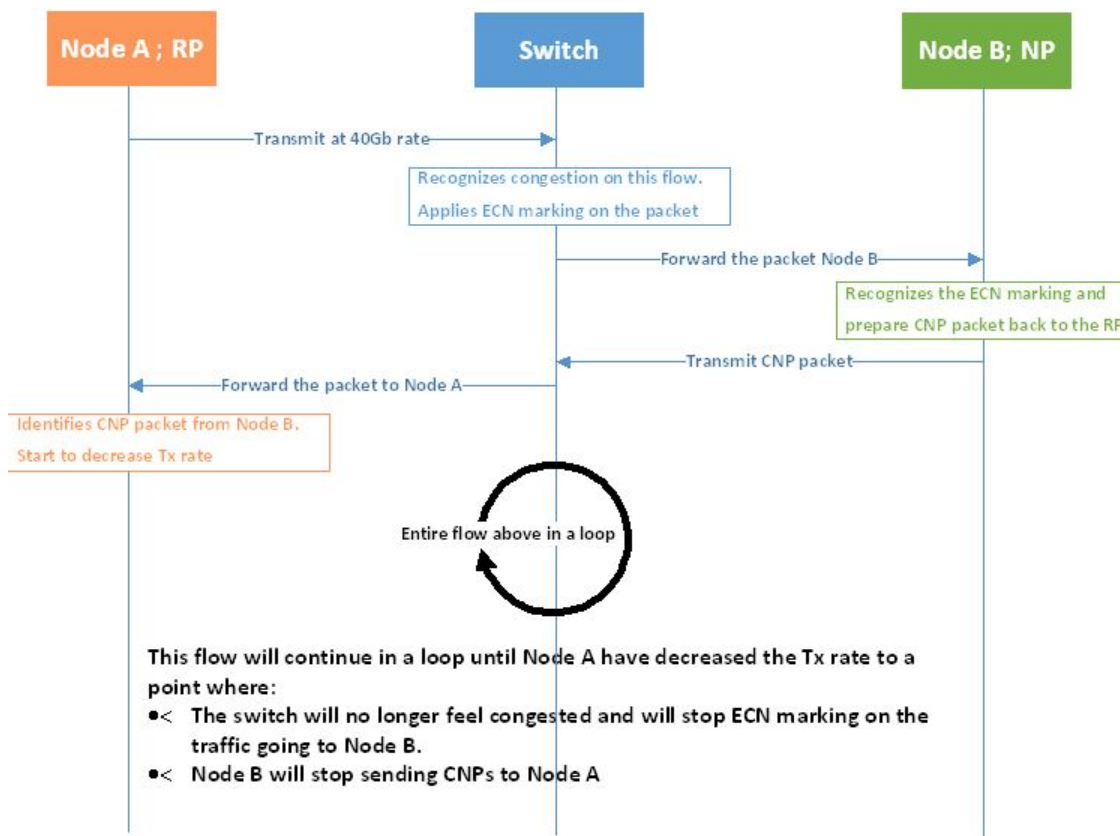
Node A ; RP

Switch

Node B; NP

Transmit at 40Gb rate

Recognizes congestion on this flow.

Applies ECN marking on the packet

Forward the packet Node B

Recognizes the ECN marking and

prepare CNP packet back to the RP

Transmit CNP packet

Forward the packet to Node A

Identifies CNP packet from Node B.

Start to decrease Tx rate

Entire flow above in a loop

This flow will continue in a loop until Node A have decreased the Tx rate to a point where:

•< The switch will no longer feel congested and will stop ECN marking on the traffic going to Node B.

•< Node B will stop sending CNPs to Node A